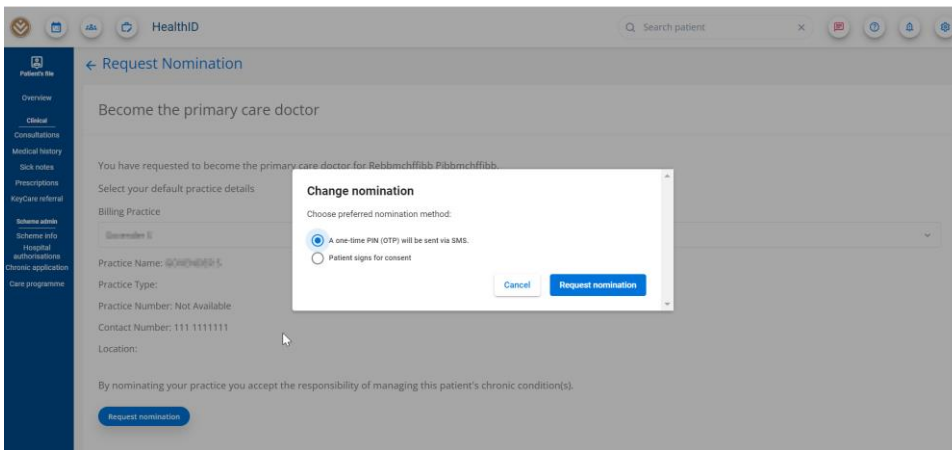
HealthID

Search patient

Patient's file

Overview

Clinical
Consultations
Medical history
Sick notes
Prescriptions
KeyCare referral

Scheme admin
Scheme info
Hospital authorisations
Chronic application
Care programme

← Request Nomination

Become the primary care doctor

You have requested to become the primary care doctor for Rebbmchffibb Pibbmchffibb.

Select your default practice details

Billing Practice

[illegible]

Practice Name: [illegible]

Practice Type:

Practice Number: Not Available

Contact Number: 111 1111111

Location:

By nominating your practice you accept the responsibility of managing this patient's chronic condition(s).

Request nomination

Change nomination

Choose preferred nomination method:

A one-time PIN (OTP) will be sent via SMS.

Patient signs for consent

Cancel

Request nomination